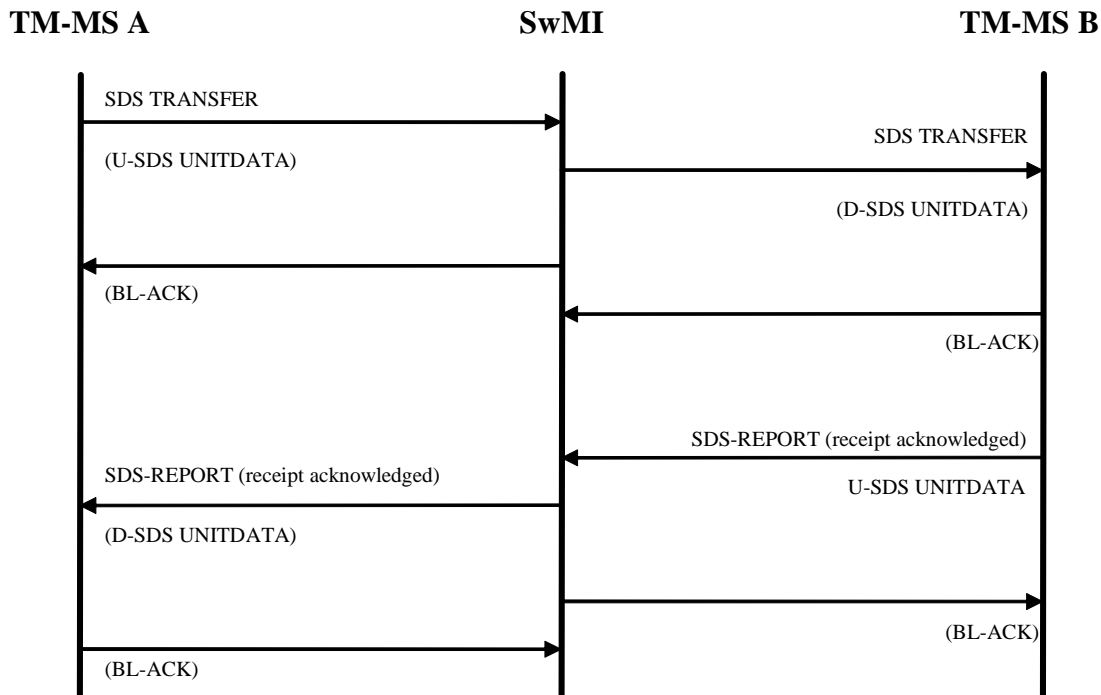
TM-MS A

SwMI

TM-MS B

SDS TRANSFER

(U-SDS UNITDATA)

SDS TRANSFER

(D-SDS UNITDATA)

(BL-ACK)

(BL-ACK)

SDS-REPORT (receipt acknowledged)

SDS-REPORT (receipt acknowledged)

U-SDS UNITDATA

(D-SDS UNITDATA)

(BL-ACK)

(BL-ACK)